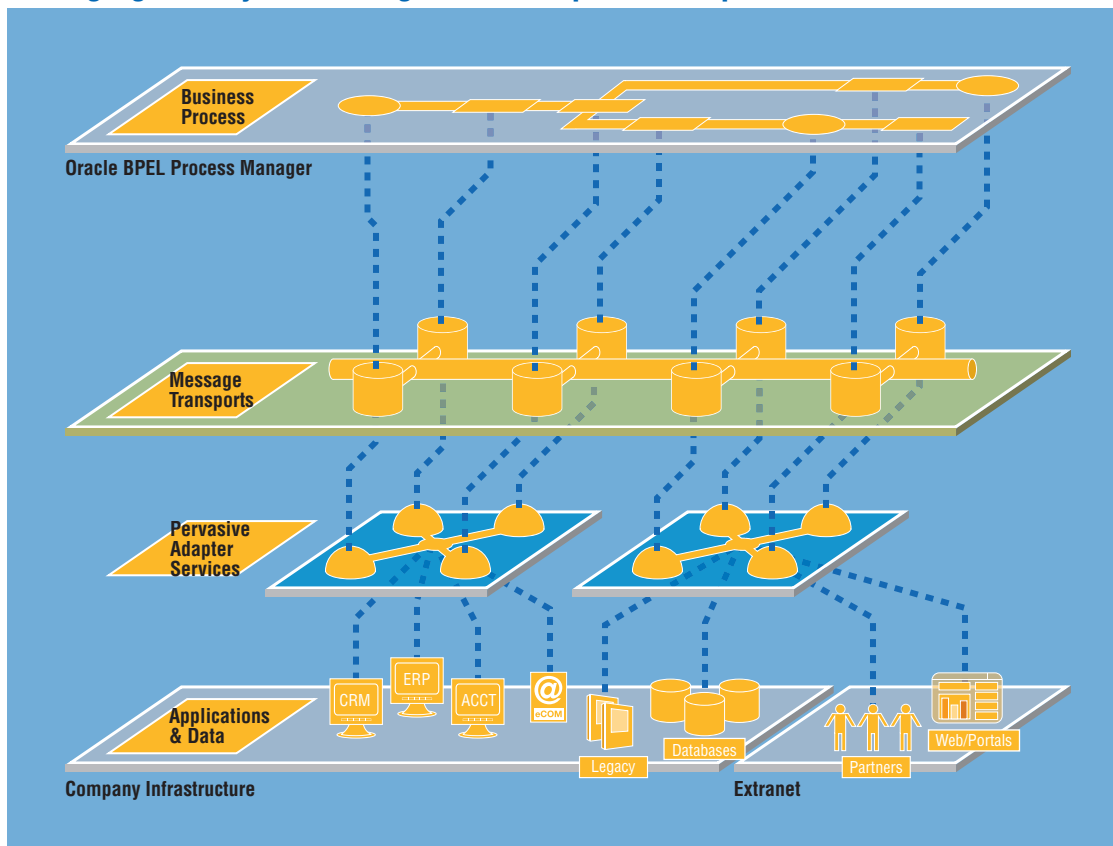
Business Process

Oracle BPEL Process Manager

Message Transports

Pervasive Adapter Services

CRM

ERP

ACCT

@

eCOM

Applications & Data

Legacy

Databases

Web/Portals

Partners

Company Infrastructure

Extranet